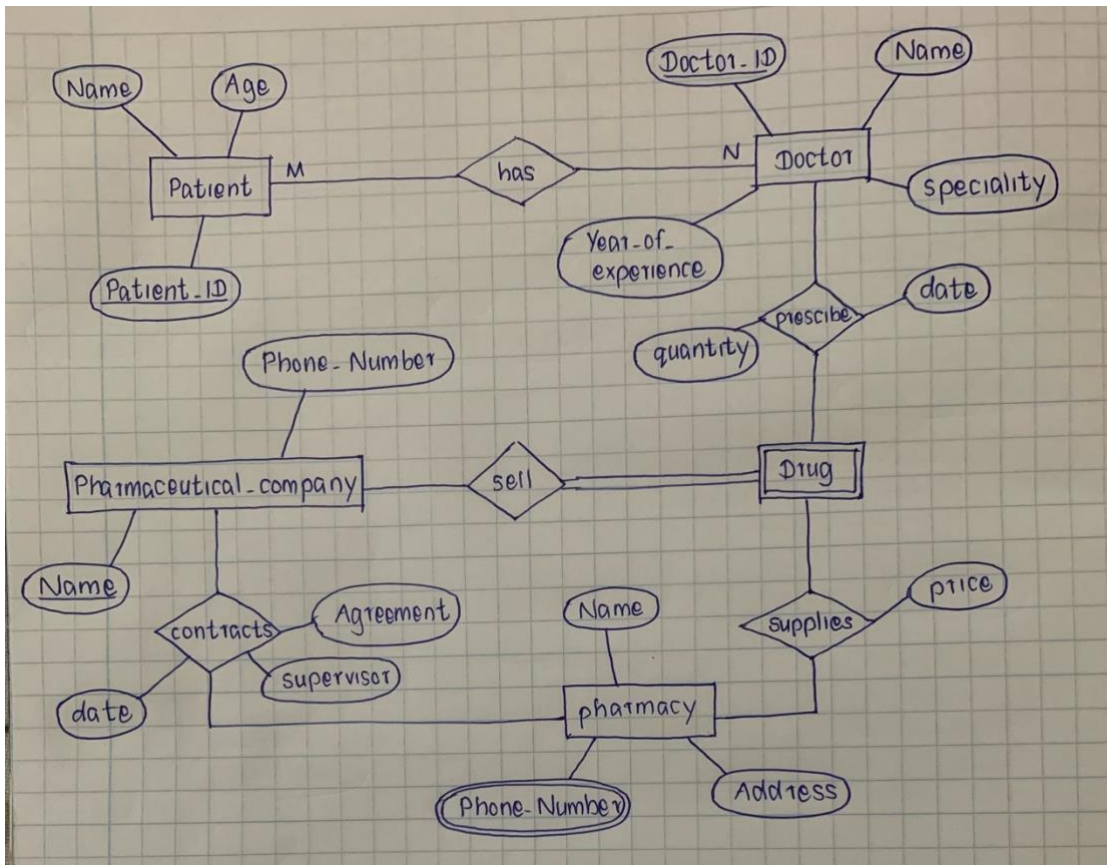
Name
Age
Patient
M
has
N
Doctor
Doctor_ID
Name
speciality
Patient_ID
Year-of-experience
prescibe
date
quantity
Phone-Number
Pharmaceutical-company
sell
Drug
Name
contracts
Agreement
supervisor
date
Name
supplies
price
pharmacy
Phone-Number
Address